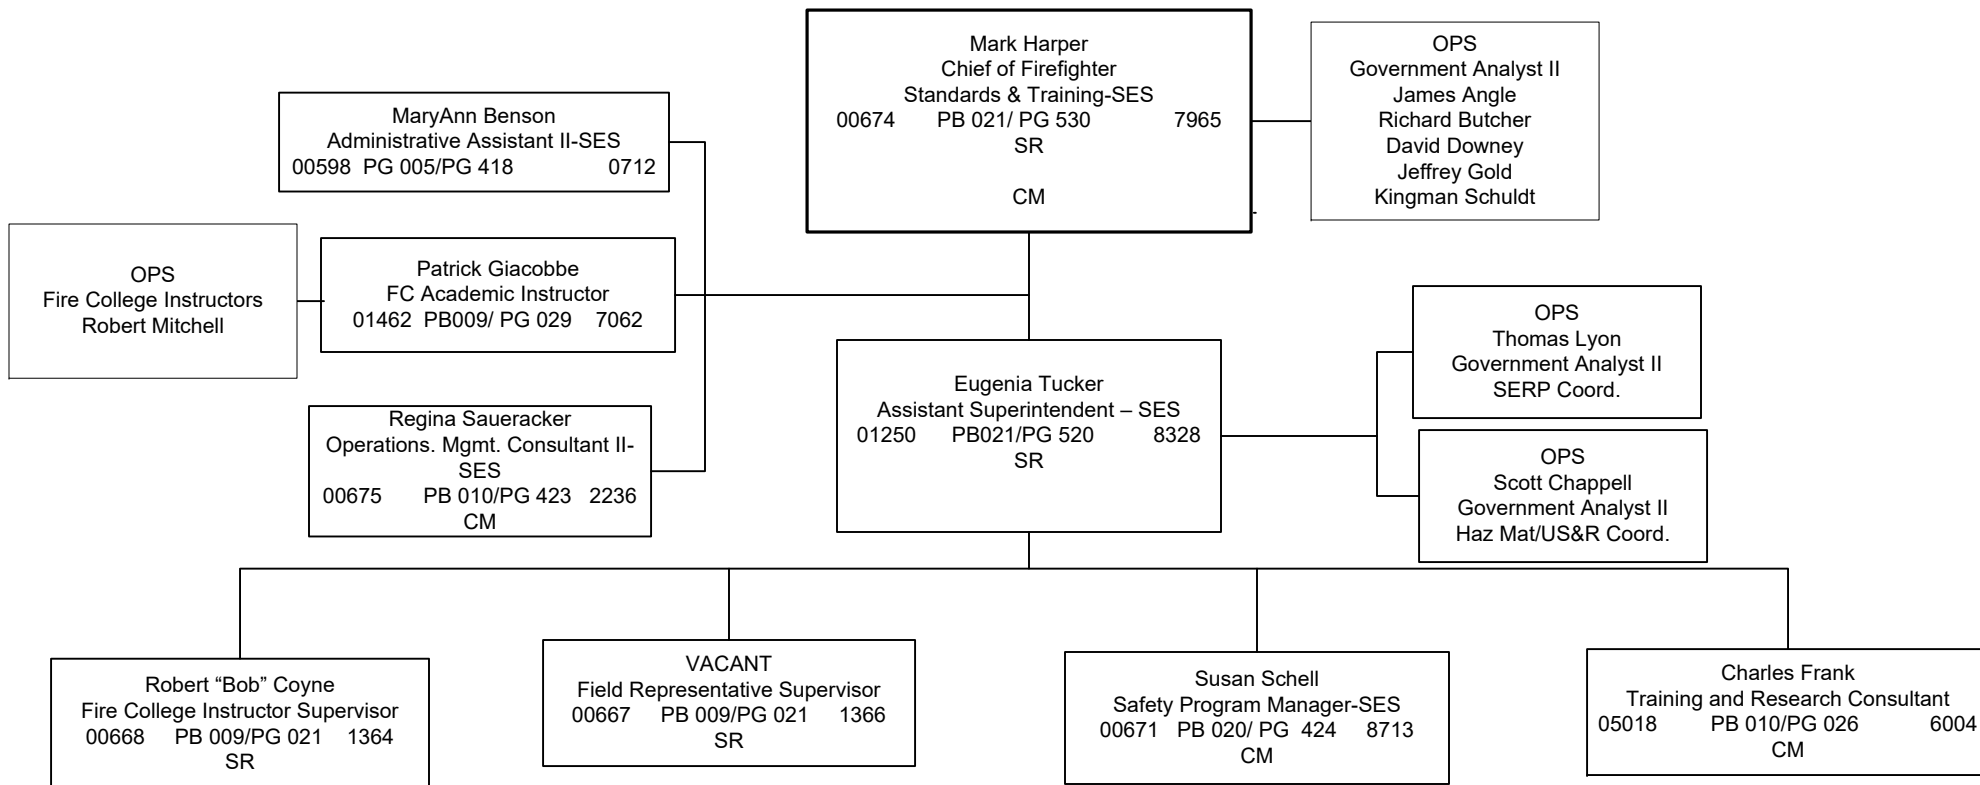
Mark Harper
Chief of Firefighter
Standards & Training-SES
00674 PB 021/ PG 530 7965
SR

CM

OPS
Government Analyst II
James Angle
Richard Butcher
David Downey
Jeffrey Gold
Kingman Schuldt

MaryAnn Benson
Administrative Assistant II-SES
00598 PG 005/PG 418 0712

OPS
Fire College Instructors
Robert Mitchell

Patrick Giacobbe
FC Academic Instructor
01462 PB009/ PG 029 7062

Regina Saueracker
Operations. Mgmt. Consultant II-SES
00675 PB 010/PG 423 2236
CM

Eugenia Tucker
Assistant Superintendent – SES
01250 PB021/PG 520 8328
SR

OPS
Thomas Lyon
Government Analyst II
SERP Coord.

OPS
Scott Chappell
Government Analyst II
Haz Mat/US&R Coord.

Robert "Bob" Coyne
Fire College Instructor Supervisor
00668 PB 009/PG 021 1364
SR

VACANT
Field Representative Supervisor
00667 PB 009/PG 021 1366
SR

Susan Schell
Safety Program Manager-SES
00671 PB 020/ PG 424 8713
CM

Charles Frank
Training and Research Consultant
05018 PB 010/PG 026 6004
CM